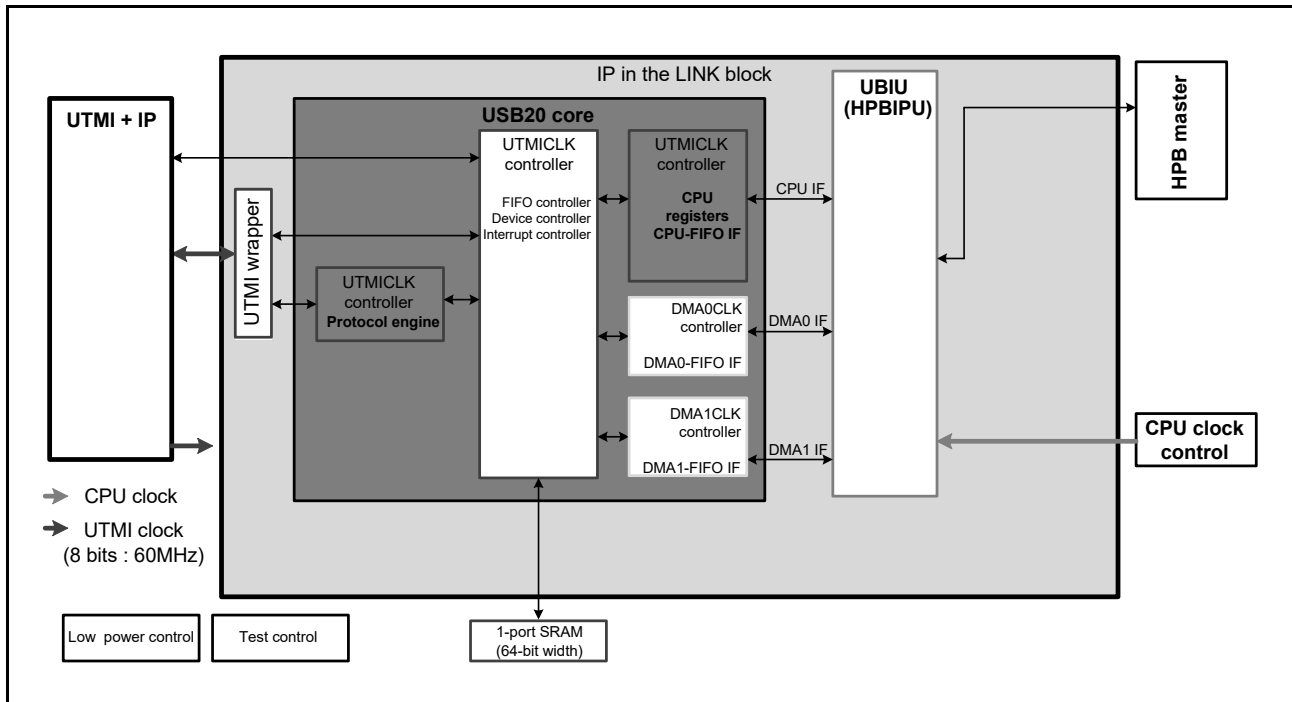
IP in the LINK block

UTMI + IP

USB20 core

UTMICLK controller

FIFO controller
Device controller
Interrupt controller

UTMICLK controller

CPU registers
CPU-FIFO IF

UBIU (HPBIPU)

HPB master

CPU IF

UTMI wrapper

UTMICLK controller
Protocol engine

DMA0CLK controller

DMA0-FIFO IF

DMA0 IF

DMA1CLK controller

DMA1-FIFO IF

DMA1 IF

CPU clock control

CPU clock

UTMI clock (8 bits : 60MHz)

Low power control

Test control

1-port SRAM (64-bit width)